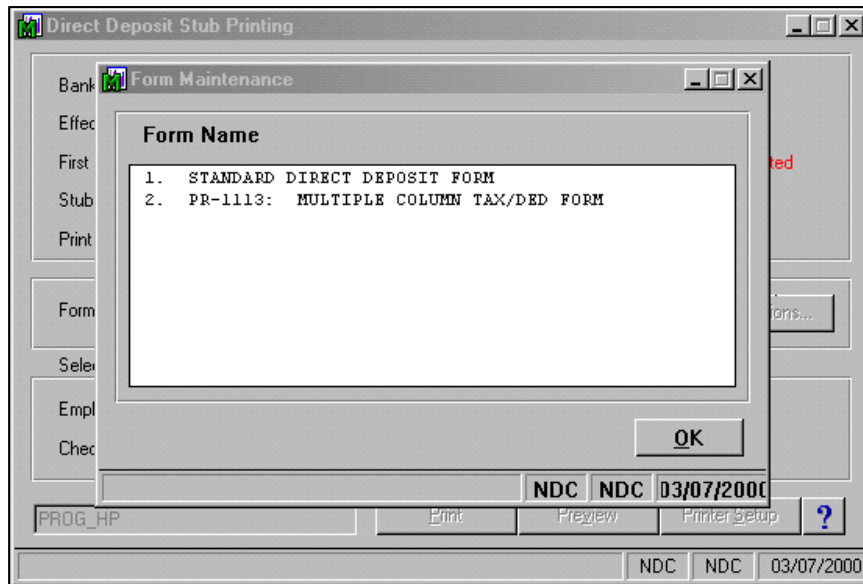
Direct Deposit Stub Printing

Bank
Effec
First
Stub
Print

Form

Selec

Empl
Chec

Form Maintenance

Form Name

1. STANDARD DIRECT DEPOSIT FORM
2. PR-1113: MULTIPLE COLUMN TAX/DED FORM

OK

NDC NDC 03/07/2000

ted

ions...

PROG_HP

Print Preview Printer Setup ?

NDC NDC 03/07/2000